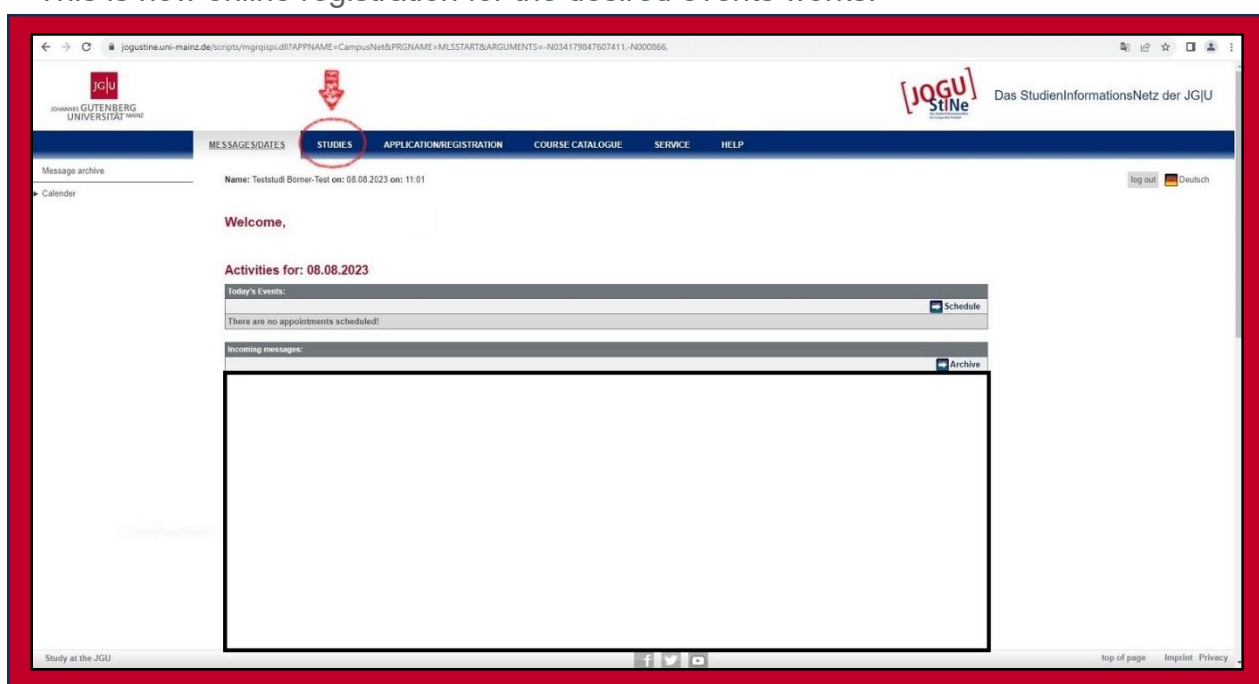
This is how online registration for the desired events works:

jogustine.uni-mainz.de/scripts/mgrqispi.dll?APPNAME=CampusNet&PRGNAME=MLSSTART&ARGUMENTS=-N034179847607411,-N000866,

JG|U
JOHANNES GUTENBERG UNIVERSITÄT MAINZ

JOGU StINe

Das StudienInformationsNetz der JG|U

MESSAGES/DATES STUDIES APPLICATION/REGISTRATION COURSE CATALOGUE SERVICE HELP

Message archive
Calender

Name: Teststudi Börner-Test on: 08.08.2023 on: 11:01

log out Deutsch

Welcome,

Activities for: 08.08.2023

Today's Events:

Schedule

There are no appointments scheduled!

Incoming messages:

Archive

Study at the JGU

top of page Imprint Privacy